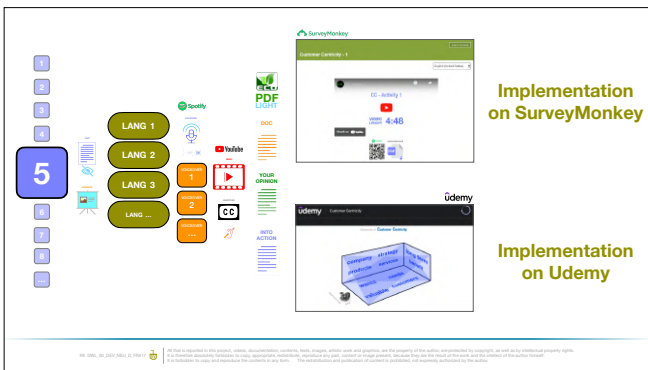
1

2

3

4

5

6

7

8

...

LANG 1

LANG 2

LANG 3

LANG ...

Spotify

YouTube

1

2

...

CC

ECO PDF LIGHT

DOC

YOUR OPINION

INTO ACTION

SurveyMonkey

Customer Centricity - 1

CC - Activity 1

4:48

Implementation on SurveyMonkey

ûdemy

udemy Customer Centricity

Implementation on Udemy

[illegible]